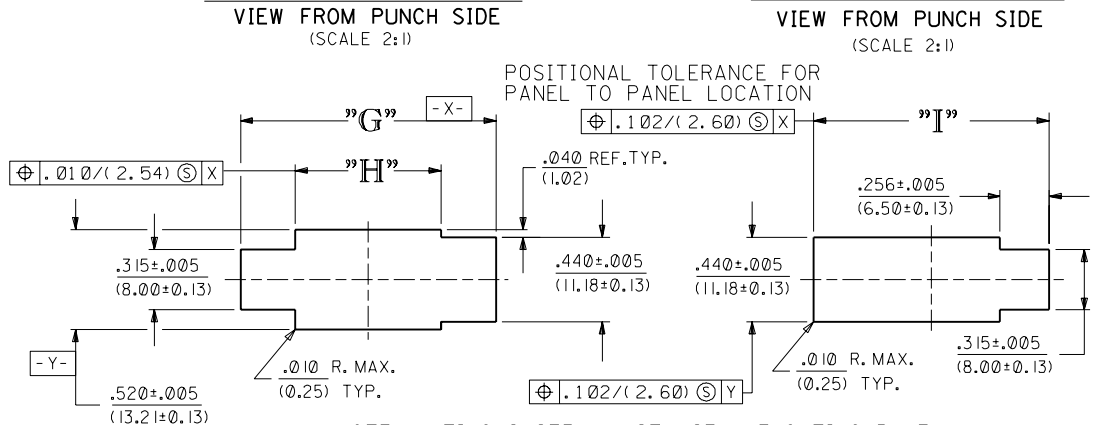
VIEW FROM PUNCH SIDE
(SCALE 2:1)

VIEW FROM PUNCH SIDE
(SCALE 2:1)

POSITIONAL TOLERANCE FOR PANEL TO PANEL LOCATION

"G"

-X-

⊕ .102/(2.60) Ⓢ X

"I"

⊕ .010/(2.54) Ⓢ X

"H"

.040 REF.TYP.
(1.02)

.256±.005
(6.50±0.13)

.315±.005
(8.00±0.13)

.440±.005
(11.18±0.13)

.440±.005
(11.18±0.13)

-Y-

.010 R. MAX.
(0.25) TYP.

.010 R. MAX.
(0.25) TYP.

.315±.005
(8.00±0.13)

.520±.005
(13.21±0.13)

⊕ .102/(2.60) Ⓢ Y